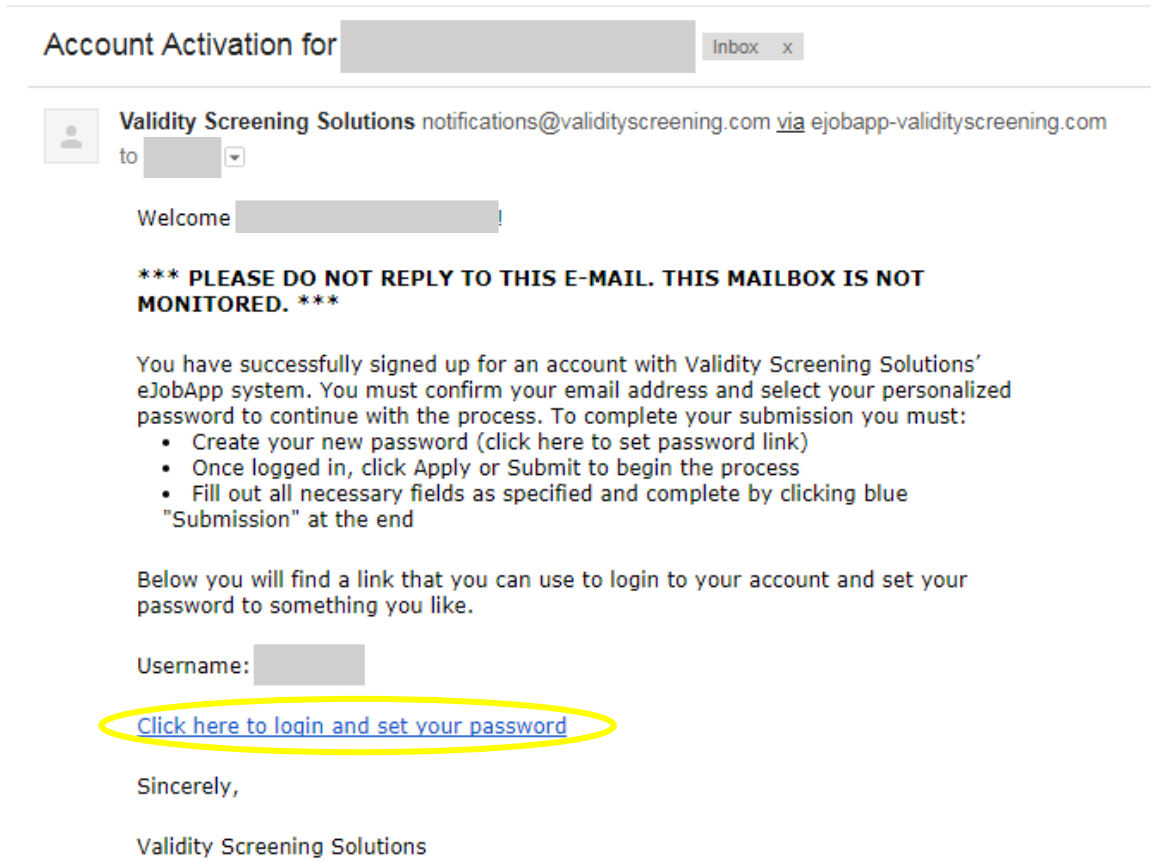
Account Activation for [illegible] Inbox x

Validity Screening Solutions notifications@validityscreening.com via ejobapp-validityscreening.com
to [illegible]

Welcome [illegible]!

*** PLEASE DO NOT REPLY TO THIS E-MAIL. THIS MAILBOX IS NOT MONITORED. ***

You have successfully signed up for an account with Validity Screening Solutions' eJobApp system. You must confirm your email address and select your personalized password to continue with the process. To complete your submission you must:
- Create your new password (click here to set password link)
- Once logged in, click Apply or Submit to begin the process
- Fill out all necessary fields as specified and complete by clicking blue "Submission" at the end

Below you will find a link that you can use to login to your account and set your password to something you like.

Username: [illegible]

Click here to login and set your password

Sincerely,

Validity Screening Solutions